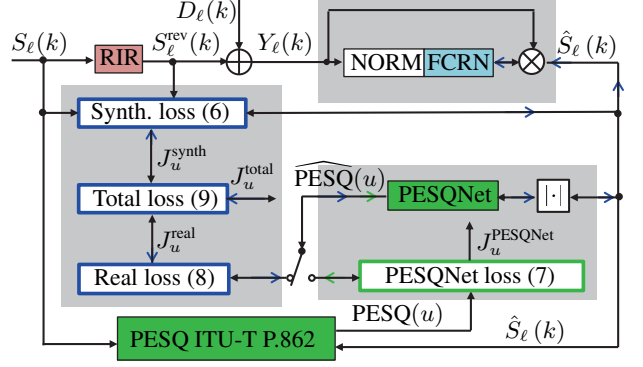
$D_\ell(k)$

$S_\ell(k)$

RIR

$S_\ell^{\text{rev}}(k)$

$Y_\ell(k)$

NORM

FCRN

$\hat{S}_\ell(k)$

Synth. loss (6)

$J_u^{\text{synth}}$

$J_u^{\text{total}}$

$\widehat{\text{PESQ}}(u)$

PESQNet

$|\cdot|$

Total loss (9)

$J_u^{\text{real}}$

$J_u^{\text{PESQNet}}$

Real loss (8)

PESQNet loss (7)

$\text{PESQ}(u)$

PESQ ITU-T P.862

$\hat{S}_\ell(k)$